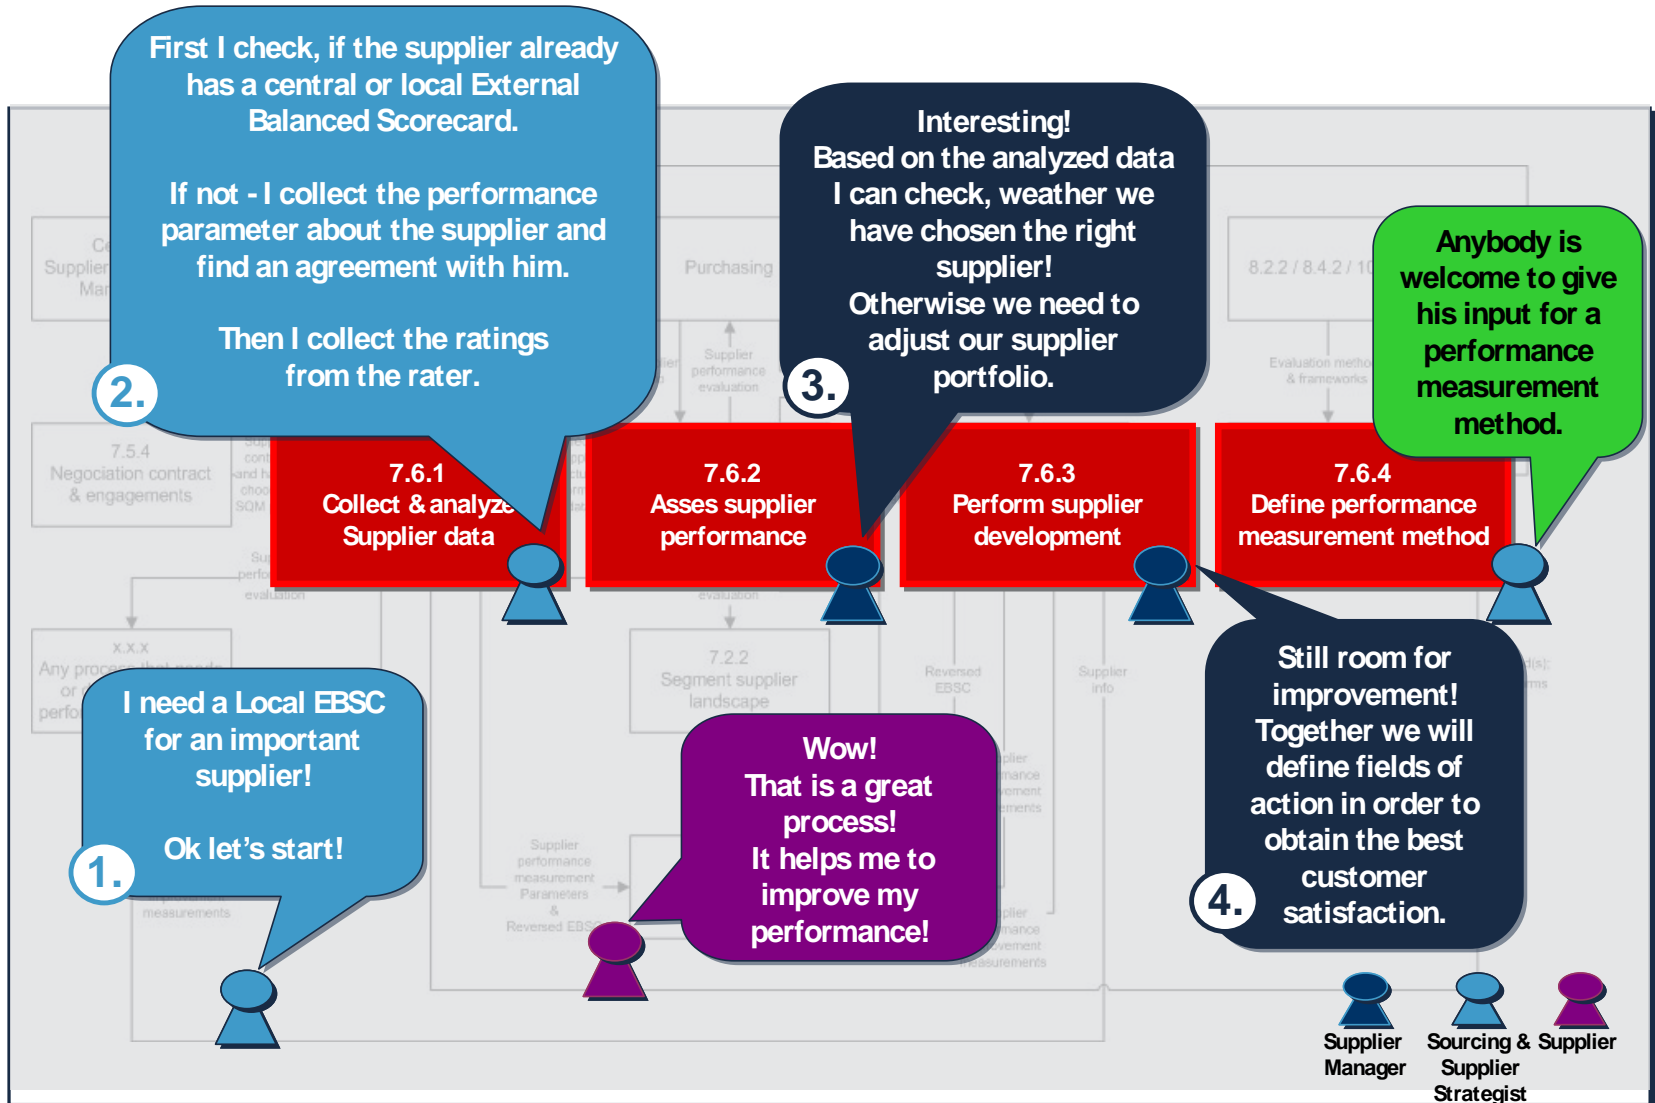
First I check, if the supplier already has a central or local External Balanced Scorecard.

If not - I collect the performance parameter about the supplier and find an agreement with him.

Then I collect the ratings from the rater.

2.

Interesting!
Based on the analyzed data I can check, weather we have chosen the right supplier!
Otherwise we need to adjust our supplier portfolio.

3.

Anybody is welcome to give his input for a performance measurement method.

Supplier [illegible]

Purchasing

8.2.2 / 8.4.2 / 10

Supplier performance evaluation

Evaluation methods & frameworks

7.5.4
Negociation contract & engagements

7.6.1
Collect & analyze Supplier data

7.6.2
Asses supplier performance

7.6.3
Perform supplier development

7.6.4
Define performance measurement method

evaluation

x.x.x
Any process that needs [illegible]

7.2.2
Segment supplier landscape

Reversed EBSC

Supplier info

I need a Local EBSC for an important supplier!

Ok let's start!

1.

Wow!
That is a great process!
It helps me to improve my performance!

Supplier performance measurement Parameters & Reversed EBSC

measurements

Still room for improvement!
Together we will define fields of action in order to obtain the best customer satisfaction.

4.

Supplier Manager

Sourcing & Supplier Strategist

Supplier